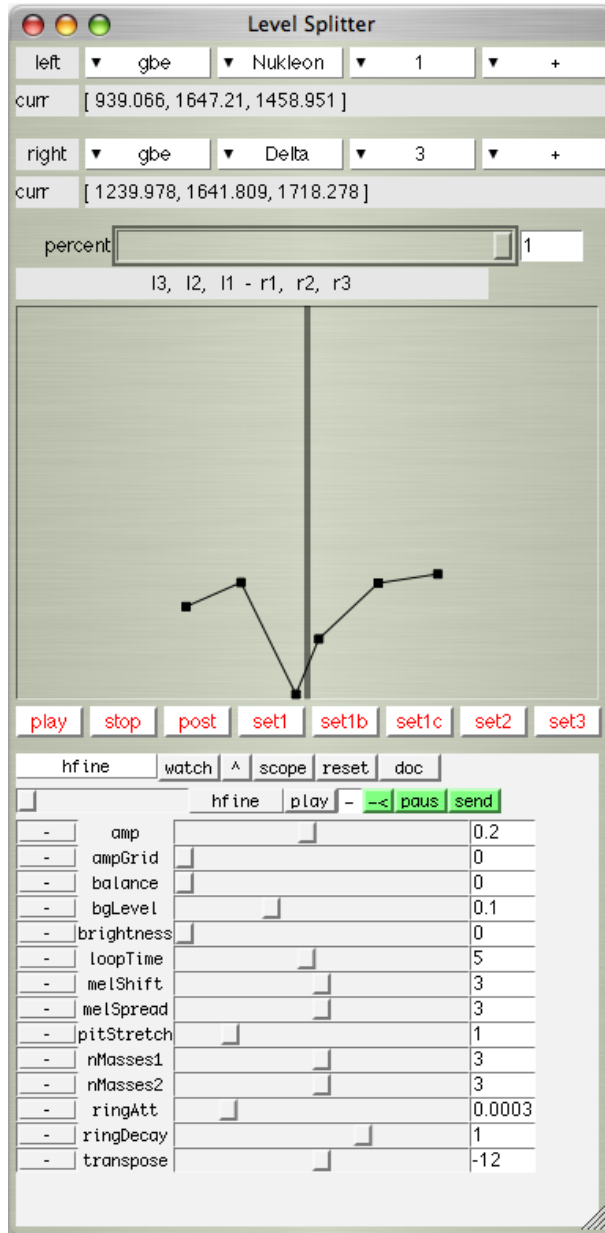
Level Splitter

left ▼ gbe ▼ Nukleon ▼ 1 ▼ +

curr [ 939.066, 1647.21, 1458.951 ]

right ▼ gbe ▼ Delta ▼ 3 ▼ +

curr [ 1239.978, 1641.809, 1718.278 ]

percent 1

l3, l2, l1 - r1, r2, r3

play stop post set1 set1b set1c set2 set3

hfine watch ^ scope reset doc

hfine play - -< paus send

| - | amp | 0.2 |
|---|---|---|
| - | ampGrid | 0 |
| - | balance | 0 |
| - | bgLevel | 0.1 |
| - | brightness | 0 |
| - | loopTime | 5 |
| - | melShift | 3 |
| - | melSpread | 3 |
| - | pitStretch | 1 |
| - | nMasses1 | 3 |
| - | nMasses2 | 3 |
| - | ringAtt | 0.0003 |
| - | ringDecay | 1 |
| - | transpose | -12 |